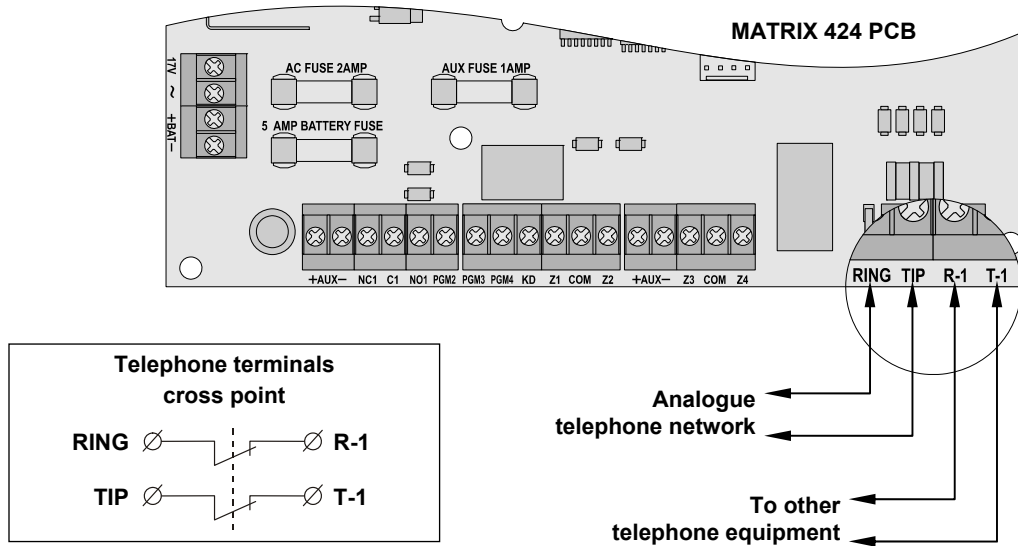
MATRIX 424 PCB

17V
~
+BAT
−

AC FUSE 2AMP

AUX FUSE 1AMP

5 AMP BATTERY FUSE

+AUX− NC1 C1 NO1 PGM2 PGM3 PGM4 KD Z1 COM Z2 +AUX− Z3 COM Z4

RING TIP R-1 T-1

Telephone terminals cross point

RING

R-1

TIP

T-1

Analogue telephone network

To other telephone equipment